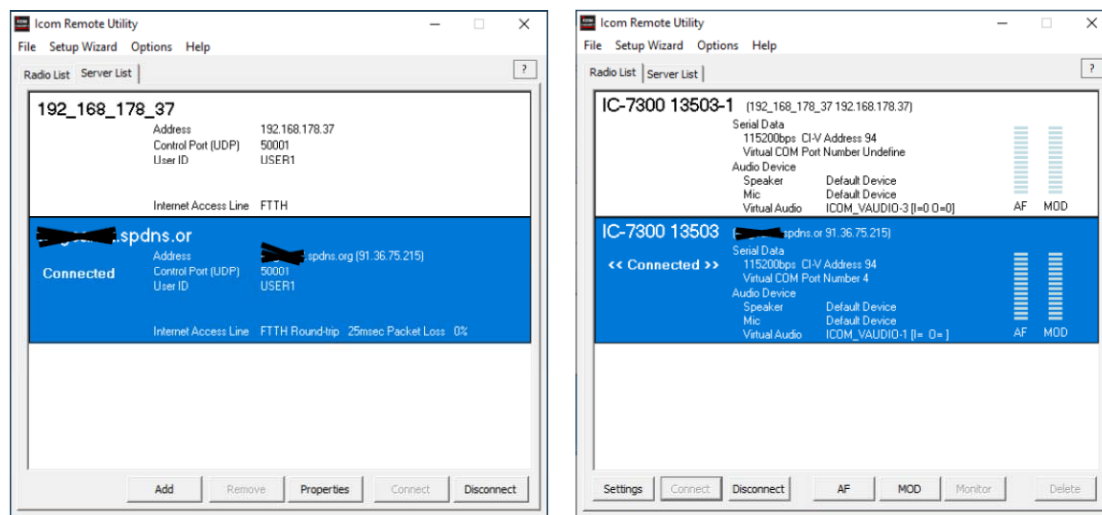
Icom Remote Utility

File Setup Wizard Options Help

Radio List Server List

?

192_168_178_37

Address 192.168.178.37
Control Port (UDP) 50001
User ID USER1

Internet Access Line FTTH

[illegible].spdns.or

Connected

Address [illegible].spdns.org (91.36.75.215)
Control Port (UDP) 50001
User ID USER1

Internet Access Line FTTH Round-trip 25msec Packet Loss 0%

Add Remove Properties Connect Disconnect

Icom Remote Utility

File Setup Wizard Options Help

Radio List Server List

?

IC-7300 13503-1 (192_168_178_37 192.168.178.37)

Serial Data
115200bps CI-V Address 94
Virtual COM Port Number Undefine
Audio Device
Speaker Default Device
Mic Default Device
Virtual Audio ICOM_VAUDIO-3 [I=0 O=0]

AF MOD

IC-7300 13503 ([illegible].spdns.or 91.36.75.215)

<< Connected >>

Serial Data
115200bps CI-V Address 94
Virtual COM Port Number 4
Audio Device
Speaker Default Device
Mic Default Device
Virtual Audio ICOM_VAUDIO-1 [I= O= ]

AF MOD

Settings Connect Disconnect AF MOD Monitor Delete